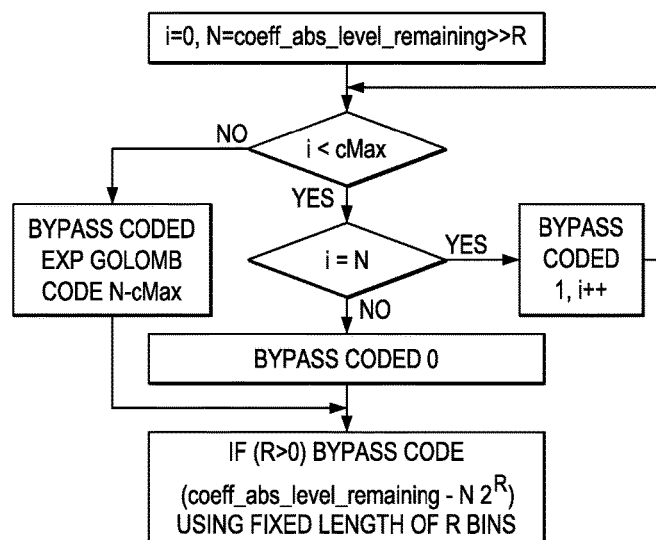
i=0, N=coeff_abs_level_remaining>>R

NO

i < cMax

YES

BYPASS CODED EXP GOLOMB CODE N-cMax

i = N

YES

BYPASS CODED 1, i++

NO

BYPASS CODED 0

IF (R>0) BYPASS CODE (coeff_abs_level_remaining - N $2^R$) USING FIXED LENGTH OF R BINS